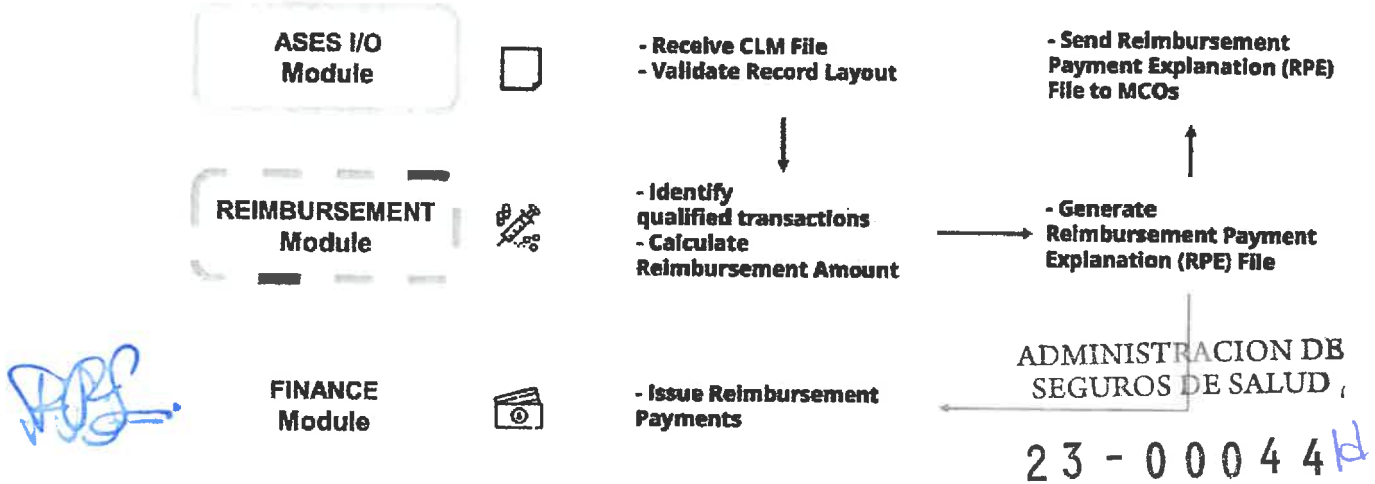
ASES I/O Module

- Receive CLM File
- Validate Record Layout

- Send Reimbursement Payment Explanation (RPE) File to MCOs

REIMBURSEMENT Module

- Identify qualified transactions
- Calculate Reimbursement Amount

- Generate Reimbursement Payment Explanation (RPE) File

FINANCE Module

- Issue Reimbursement Payments

ADMINISTRACION DE SEGUROS DE SALUD

23 - 00044 H